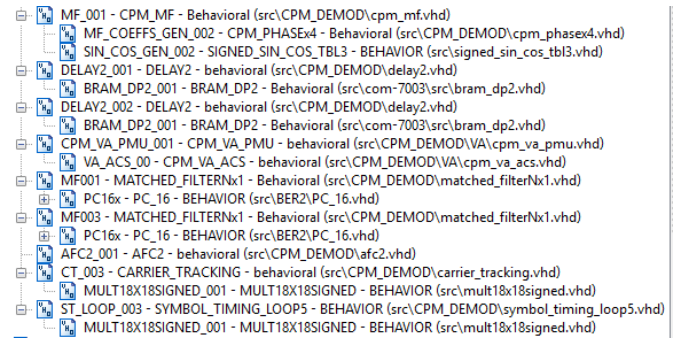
MF_001 - CPM_MF - Behavioral (src\CPM_DEMOD\cpm_mf.vhd)
MF_COEFFS_GEN_002 - CPM_PHASEx4 - Behavioral (src\CPM_DEMOD\cpm_phasex4.vhd)
SIN_COS_GEN_002 - SIGNED_SIN_COS_TBL3 - BEHAVIOR (src\signed_sin_cos_tbl3.vhd)
DELAY2_001 - DELAY2 - behavioral (src\CPM_DEMOD\delay2.vhd)
BRAM_DP2_001 - BRAM_DP2 - Behavioral (src\com-7003\src\bram_dp2.vhd)
DELAY2_002 - DELAY2 - behavioral (src\CPM_DEMOD\delay2.vhd)
BRAM_DP2_001 - BRAM_DP2 - Behavioral (src\com-7003\src\bram_dp2.vhd)
CPM_VA_PMU_001 - CPM_VA_PMU - behavioral (src\CPM_DEMOD\VA\cpm_va_pmu.vhd)
VA_ACS_00 - CPM_VA_ACS - behavioral (src\CPM_DEMOD\VA\cpm_va_acs.vhd)
MF001 - MATCHED_FILTERNx1 - Behavioral (src\CPM_DEMOD\matched_filterNx1.vhd)
PC16x - PC_16 - BEHAVIOR (src\BER2\PC_16.vhd)
MF003 - MATCHED_FILTERNx1 - Behavioral (src\CPM_DEMOD\matched_filterNx1.vhd)
PC16x - PC_16 - BEHAVIOR (src\BER2\PC_16.vhd)
AFC2_001 - AFC2 - behavioral (src\CPM_DEMOD\afc2.vhd)
CT_003 - CARRIER_TRACKING - behavioral (src\CPM_DEMOD\carrier_tracking.vhd)
MULT18X18SIGNED_001 - MULT18X18SIGNED - BEHAVIOR (src\mult18x18signed.vhd)
ST_LOOP_003 - SYMBOL_TIMING_LOOP5 - BEHAVIOR (src\CPM_DEMOD\symbol_timing_loop5.vhd)
MULT18X18SIGNED_001 - MULT18X18SIGNED - BEHAVIOR (src\mult18x18signed.vhd)